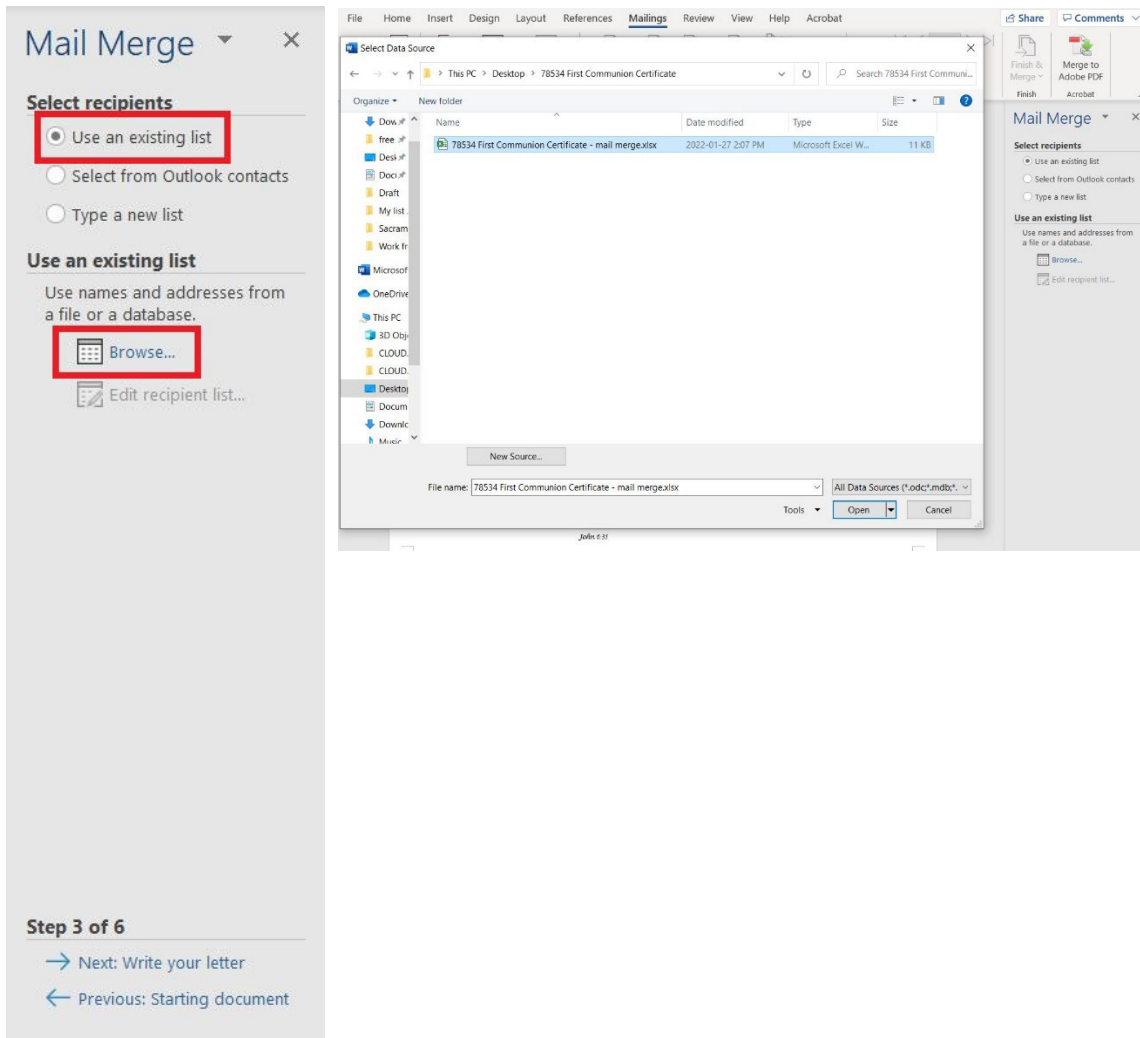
Mail Merge

Select recipients

Use an existing list

Select from Outlook contacts

Type a new list

Use an existing list

Use names and addresses from a file or a database.

Browse...

Edit recipient list...

Step 3 of 6

→ Next: Write your letter

← Previous: Starting document

File Home Insert Design Layout References Mailings Review View Help Acrobat

Share Comments

Select Data Source

This PC > Desktop > 78534 First Communion Certificate

Search 78534 First Communi...

Organize New folder

| Name | Date modified | Type | Size |
|---|---|---|---|
| 78534 First Communion Certificate - mail merge.xlsx | 2022-01-27 2:07 PM | Microsoft Excel W... | 11 KB |

Dow. free Desl Doci Draft My list Sacram Work fr Microsof OneDrive This PC 3D Obj CLOUD. CLOUD. Deskto Docum Downlc Music

New Source...

File name: 78534 First Communion Certificate - mail merge.xlsx

All Data Sources (*.odc;*.mdb;*.

Tools Open Cancel

John 6:35

Finish & Merge

Merge to Adobe PDF

Finish Acrobat

Mail Merge

Select recipients

Use an existing list

Select from Outlook contacts

Type a new list

Use an existing list

Use names and addresses from a file or a database.

Browse...

Edit recipient list...